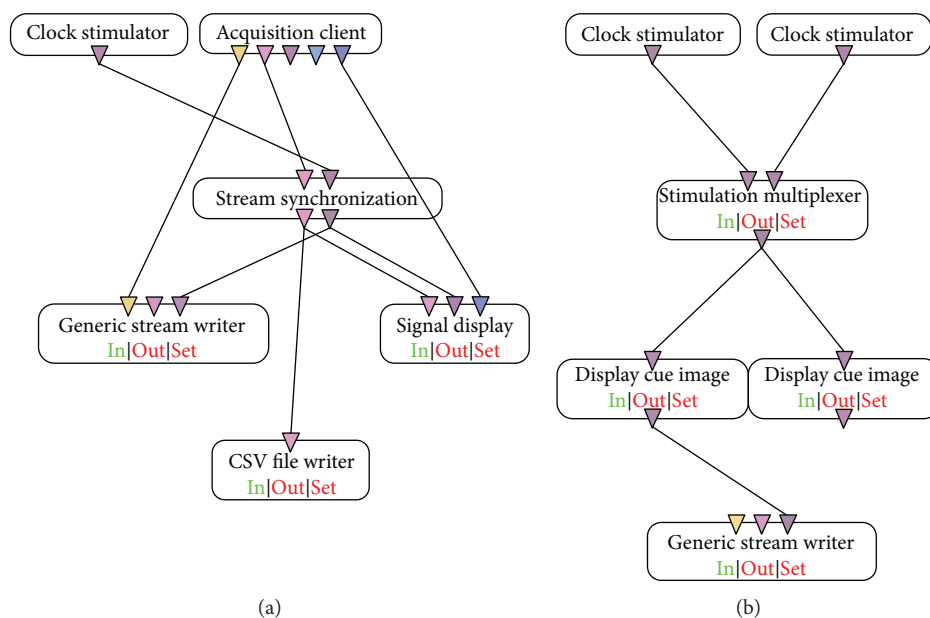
Clock stimulator

Acquisition client

Stream synchronization

Generic stream writer
In|Out|Set

Signal display
In|Out|Set

CSV file writer
In|Out|Set

(a)

Clock stimulator

Clock stimulator

Stimulation multiplexer
In|Out|Set

Display cue image
In|Out|Set

Display cue image
In|Out|Set

Generic stream writer
In|Out|Set

(b)